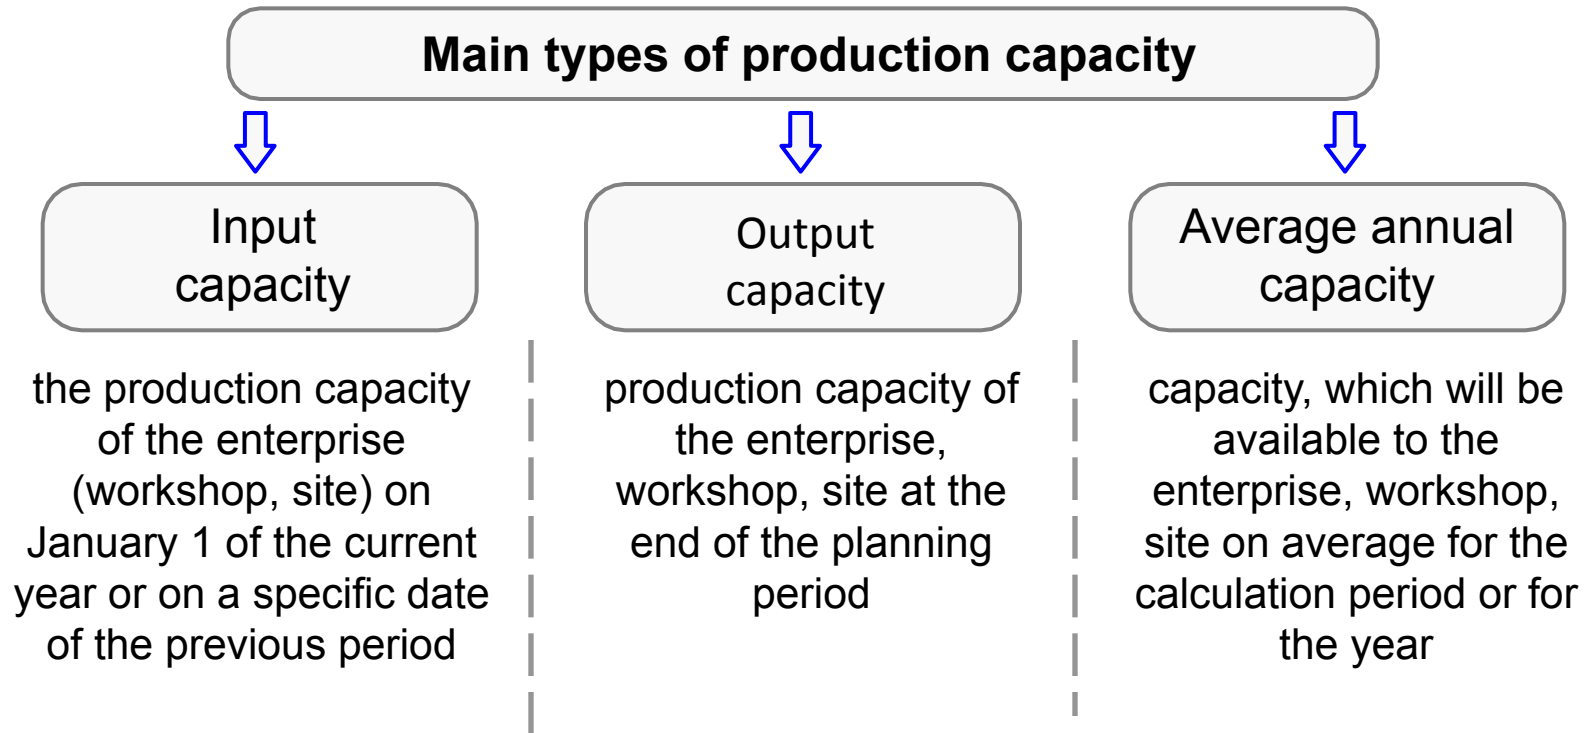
Main types of production capacity

Input capacity

the production capacity of the enterprise (workshop, site) on January 1 of the current year or on a specific date of the previous period

Output capacity

production capacity of the enterprise, workshop, site at the end of the planning period

Average annual capacity

capacity, which will be available to the enterprise, workshop, site on average for the calculation period or for the year